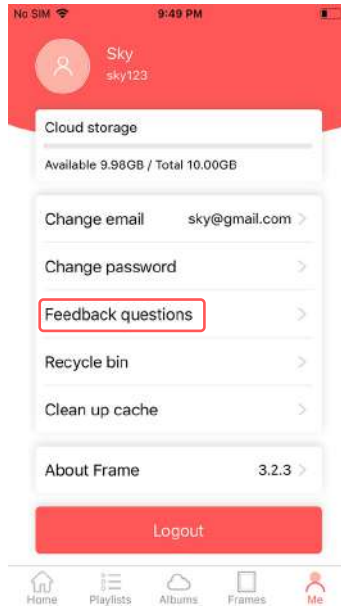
No SIM
9:49 PM

Sky
sky123

Cloud storage

Available 9.98GB / Total 10.00GB

Change email sky@gmail.com >

Change password >

Feedback questions >

Recycle bin >

Clean up cache >

About Frame 3.2.3 >

Logout

Home Playlists Albums Frames Me